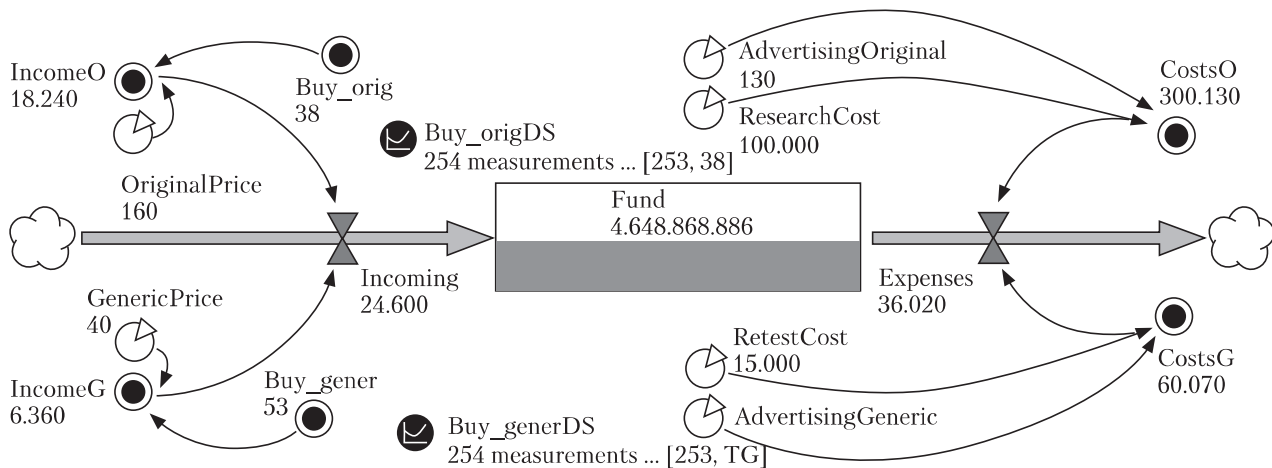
IncomeO
18.240

Buy_orig
38

Buy_origDS
254 measurements ... [253, 38]

AdvertisingOriginal
130

ResearchCost
100.000

CostsO
300.130

OriginalPrice
160

Fund
4.648.868.886

Incoming
24.600

Expenses
36.020

GenericPrice
40

RetestCost
15.000

CostsG
60.070

IncomeG
6.360

Buy_gener
53

AdvertisingGeneric

Buy_generDS
254 measurements ... [253, TG]